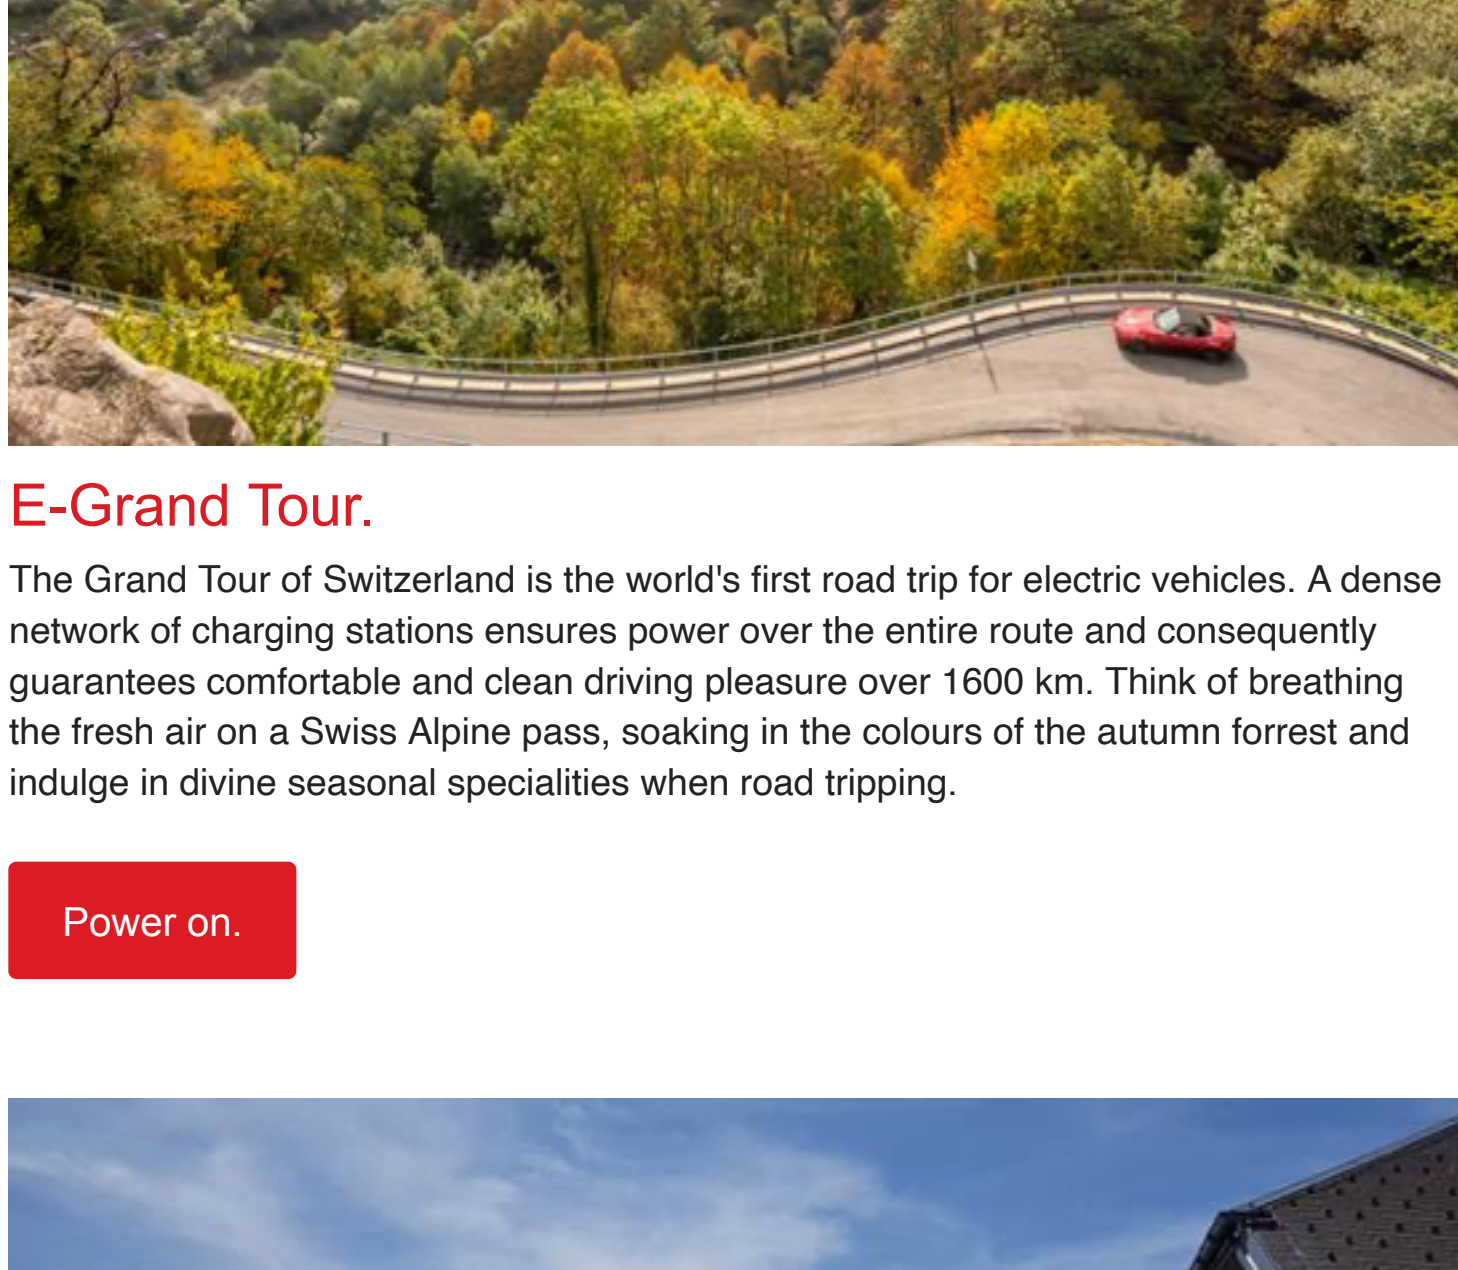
E-Grand Tour.

The Grand Tour of Switzerland is the world's first road trip for electric vehicles. A dense network of charging stations ensures power over the entire route and consequently guarantees comfortable and clean driving pleasure over 1600 km. Think of breathing the fresh air on a Swiss Alpine pass, soaking in the colours of the autumn forrest and indulge in divine seasonal specialities when road tripping.

Power on.